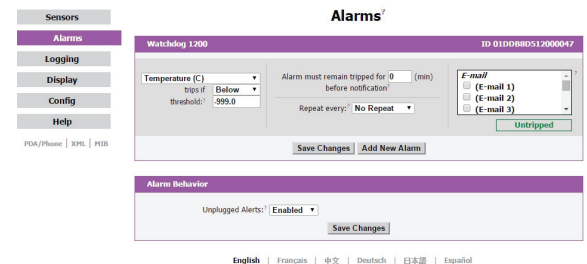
Sensors
Alarms
Logging
Display
Config
Help
PDA/Phone | XML | MIB

Alarms?

Watchdog 1200
ID 01DDB8D512000047

Temperature (C)
trips if Below
threshold:? -999.0

Alarm must remain tripped for 0 (min) before notification?

Repeat every:? No Repeat

E-mail
(E-mail 1)
(E-mail 2)
(E-mail 3)
?

Untripped

Save Changes | Add New Alarm

Alarm Behavior

Unplugged Alerts:? Enabled

Save Changes

English | Français | 中文 | Deutsch | 日本語 | Español